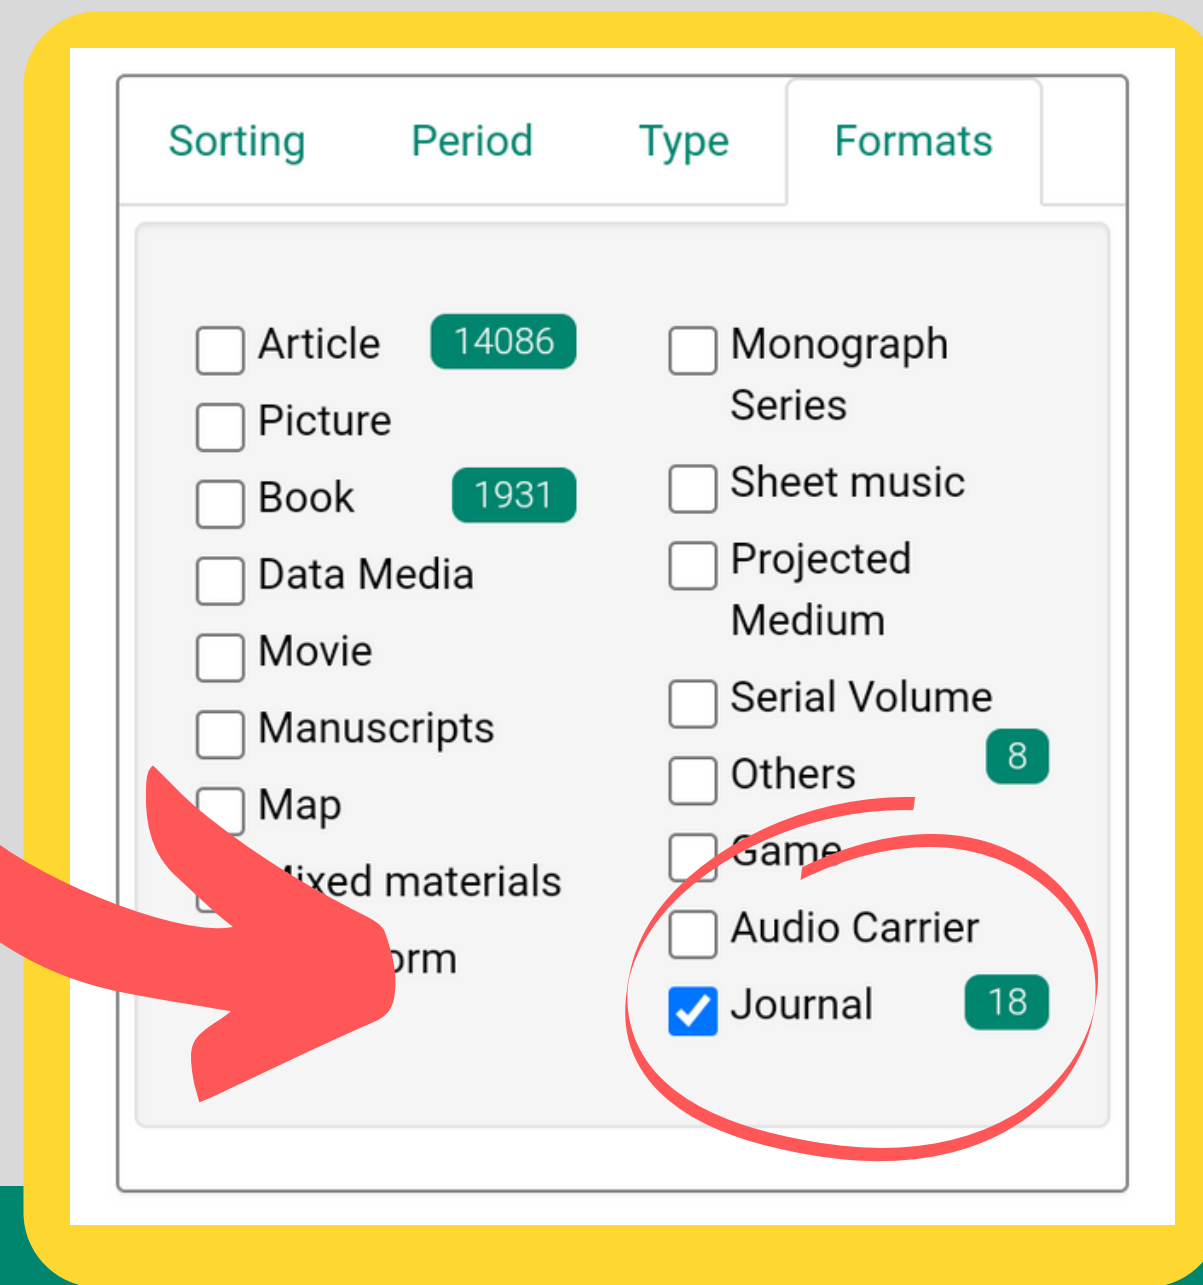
Sorting Period Type Formats

Article 14086
Picture
Book 1931
Data Media
Movie
Manuscripts
Map
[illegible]ixed materials
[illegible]orm

Monograph Series
Sheet music
Projected Medium
Serial Volume
Others 8
Game
Audio Carrier
Journal 18